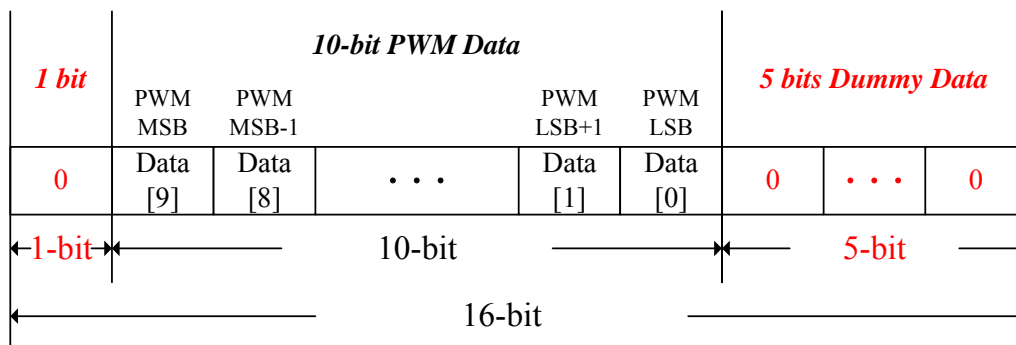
| 1 bit | 10-bit PWM Data | | | | | 5 bits Dummy Data | | |
|---|---|---|---|---|---|---|---|---|
| | PWM MSB | PWM MSB-1 | | PWM LSB+1 | PWM LSB | | | |
| 0 | Data [9] | Data [8] | • • • | Data [1] | Data [0] | 0 | • • • | 0 |

1-bit

10-bit

5-bit

16-bit